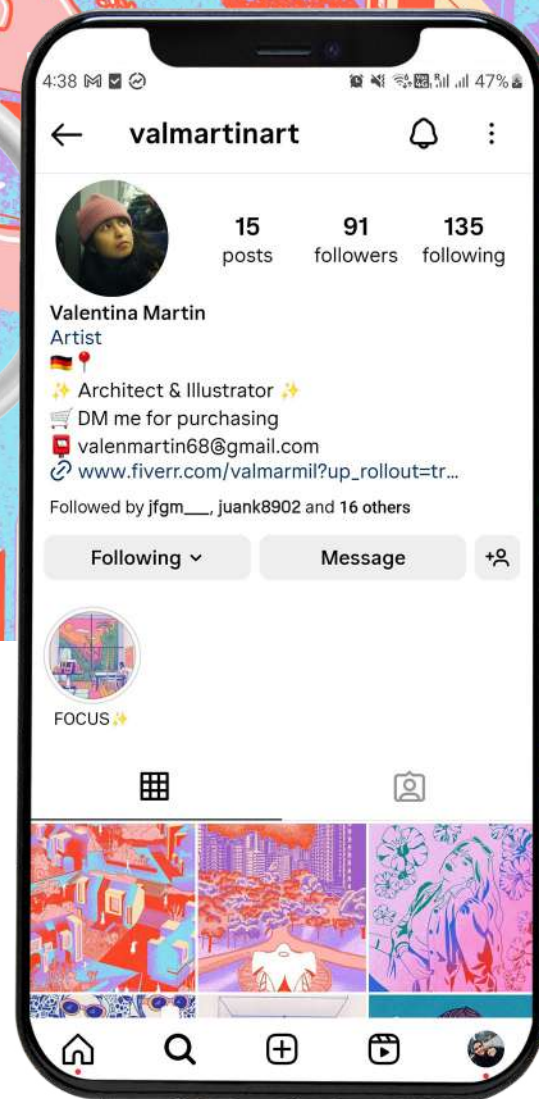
4:38 47%

valmartinart

15 posts

91 followers

135 following

Valentina Martin
Artist
🇩🇪📍
✨ Architect & Illustrator ✨
🛒 DM me for purchasing
📮 valenmartin68@gmail.com
🔗 www.fiverr.com/valmarmil?up_rollout=tr...

Followed by jfgm___, juank8902 and 16 others

Following ⌄

Message

FOCUS✨